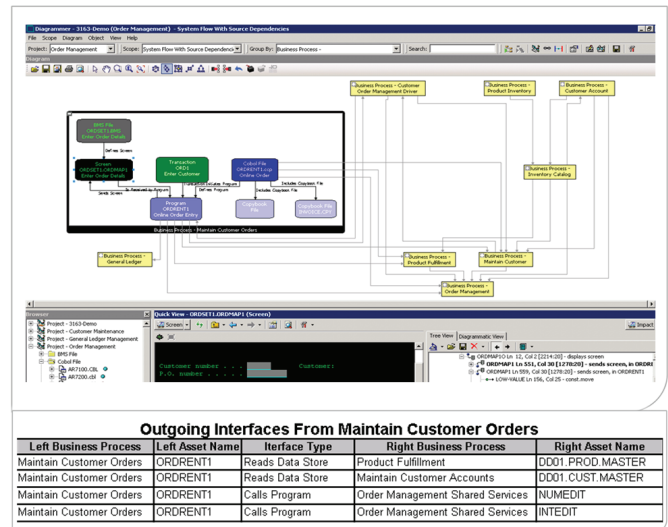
Diagrammer - 3163-Demo (Order Management) - System Flow With Source Dependencies

File Scope Diagram Object View Help

Project: Order Management Scope: System Flow With Source Dependencies Group By: Business Process - Search:

Diagram

BMS File ORDSET1.BMS Enter Order Details

Screen ORDSET1.ORDMAP1 Enter Order Details

Transaction ORD1 Enter Customer

Cobol File ORDENT1.cbl Online Order

Program ORDRENT1 Online Order Entry

Copybook File

Copybook File

Business Process - Maintain Customer Orders

Business Process - Customer Order Management Driver

Business Process - Product Inventory

Business Process - Customer Account

Business Process - Inventory Catalog

Business Process - General Ledger

Business Process - Product Fulfillment

Business Process - Maintain Customer

Business Process - Order Management

Browser

Project - 3163-Demo
Project - Customer Maintenance
Project - General Ledger Management
Project - Order Management
BMS File
Cobol File
AR7100.CBL
AR7200.cbl

Quick View - ORDSET1.ORDMAP1 (Screen)

Screen

Impact

Customer number . . .
P.O. number . . .
Customer:

Tree View Diagrammatic View

ORDMAP1 Ln 12, Col 2 [2214:20] - displays screen
ORDMAP1 Ln 551, Col 30 [1278:20] - sends screen, in ORDENT1
ORDMAP1 Ln 559, Col 30 [1278:20] - sends screen, in ORDENT1
LOW-VALUE Ln 156, Col 25 - const.move

Outgoing Interfaces From Maintain Customer Orders

| Left Business Process | Left Asset Name | Iterface Type | Right Business Process | Right Asset Name |
|---|---|---|---|---|
| Maintain Customer Orders | ORDRENT1 | Reads Data Store | Product Fulfillment | DD01.PROD.MASTER |
| Maintain Customer Orders | ORDRENT1 | Reads Data Store | Maintain Customer Accounts | DD01.CUST.MASTER |
| Maintain Customer Orders | ORDRENT1 | Calls Program | Order Management Shared Services | NUMEDIT |
| Maintain Customer Orders | ORDRENT1 | Calls Program | Order Management Shared Services | INTEDIT |